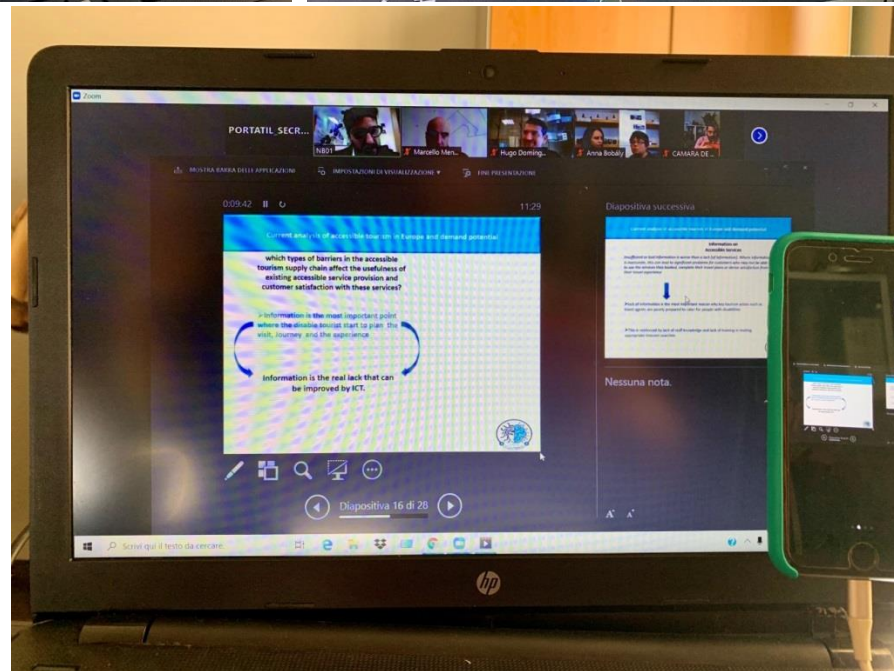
Zoom

PORTATIL_SECR...

NB01

Marcello Men...

Hugo Doming...

Anna Bobály

CAMARA DE ...

MOSTRA BARRA DELLE APPLICAZIONI

IMPOSTAZIONI DI VISUALIZZAZIONE ▾

FINE PRESENTAZIONE

0:09:42

11:29

Current analysis of accessible tourism in Europe and demand potential

which types of barriers in the accessible tourism supply chain affect the usefulness of existing accessible service provision and customer satisfaction with these services?

➢Information is the most important point where the disable tourist start to plan the visit, journey and the experience

Information is the real lack that can be improved by ICT.

Diapositiva successiva

Current analysis of accessible tourism in Europe and demand potential

Information on accessible services

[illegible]

Nessuna nota.

Diapositiva 16 di 28

Scrivi qui il testo da cercare

hp